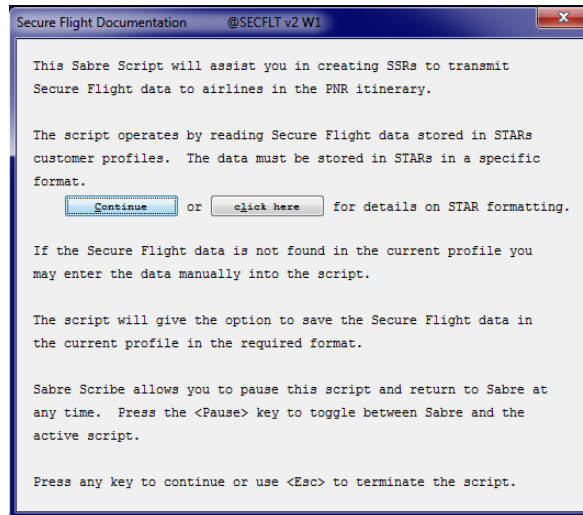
Secure Flight Documentation @SECFLT v2 W1

This Sabre Script will assist you in creating SSRs to transmit Secure Flight data to airlines in the PNR itinerary.

The script operates by reading Secure Flight data stored in STARs customer profiles. The data must be stored in STARs in a specific format.

Continue or click here for details on STAR formatting.

If the Secure Flight data is not found in the current profile you may enter the data manually into the script.

The script will give the option to save the Secure Flight data in the current profile in the required format.

Sabre Scribe allows you to pause this script and return to Sabre at any time. Press the <Pause> key to toggle between Sabre and the active script.

Press any key to continue or use <Esc> to terminate the script.